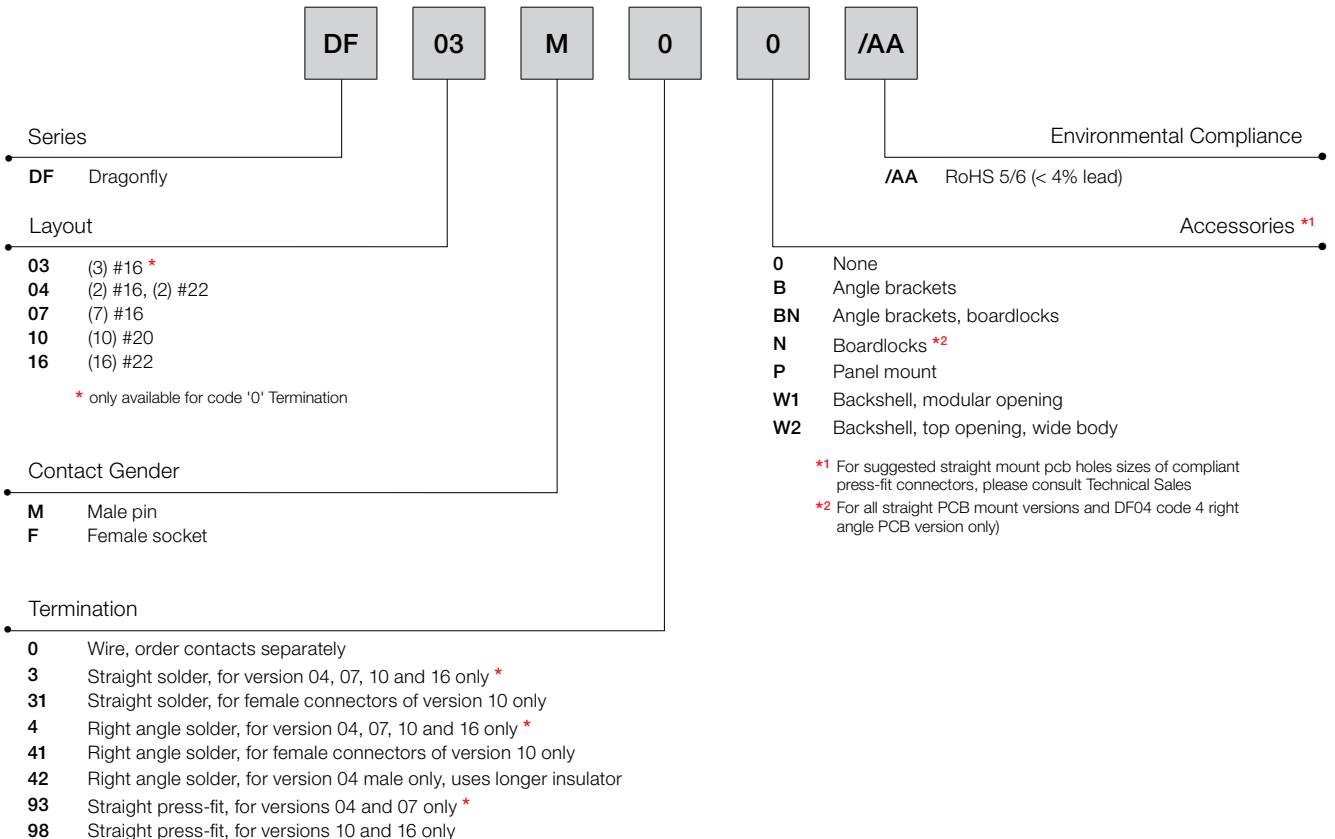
DF 03 M 0 0 /AA

Series

DF Dragonfly

Layout

03 (3) #16 *
04 (2) #16, (2) #22
07 (7) #16
10 (10) #20
16 (16) #22

* only available for code '0' Termination

Contact Gender

M Male pin
F Female socket

Termination

0 Wire, order contacts separately
3 Straight solder, for version 04, 07, 10 and 16 only *
31 Straight solder, for female connectors of version 10 only
4 Right angle solder, for version 04, 07, 10 and 16 only *
41 Right angle solder, for female connectors of version 10 only
42 Right angle solder, for version 04 male only, uses longer insulator
93 Straight press-fit, for versions 04 and 07 only *
98 Straight press-fit, for versions 10 and 16 only

Environmental Compliance

/AA RoHS 5/6 (< 4% lead)

Accessories *1

0 None
B Angle brackets
BN Angle brackets, boardlocks
N Boardlocks *2
P Panel mount
W1 Backshell, modular opening
W2 Backshell, top opening, wide body

*1 For suggested straight mount pcb holes sizes of compliant press-fit connectors, please consult Technical Sales
*2 For all straight PCB mount versions and DF04 code 4 right angle PCB version only)